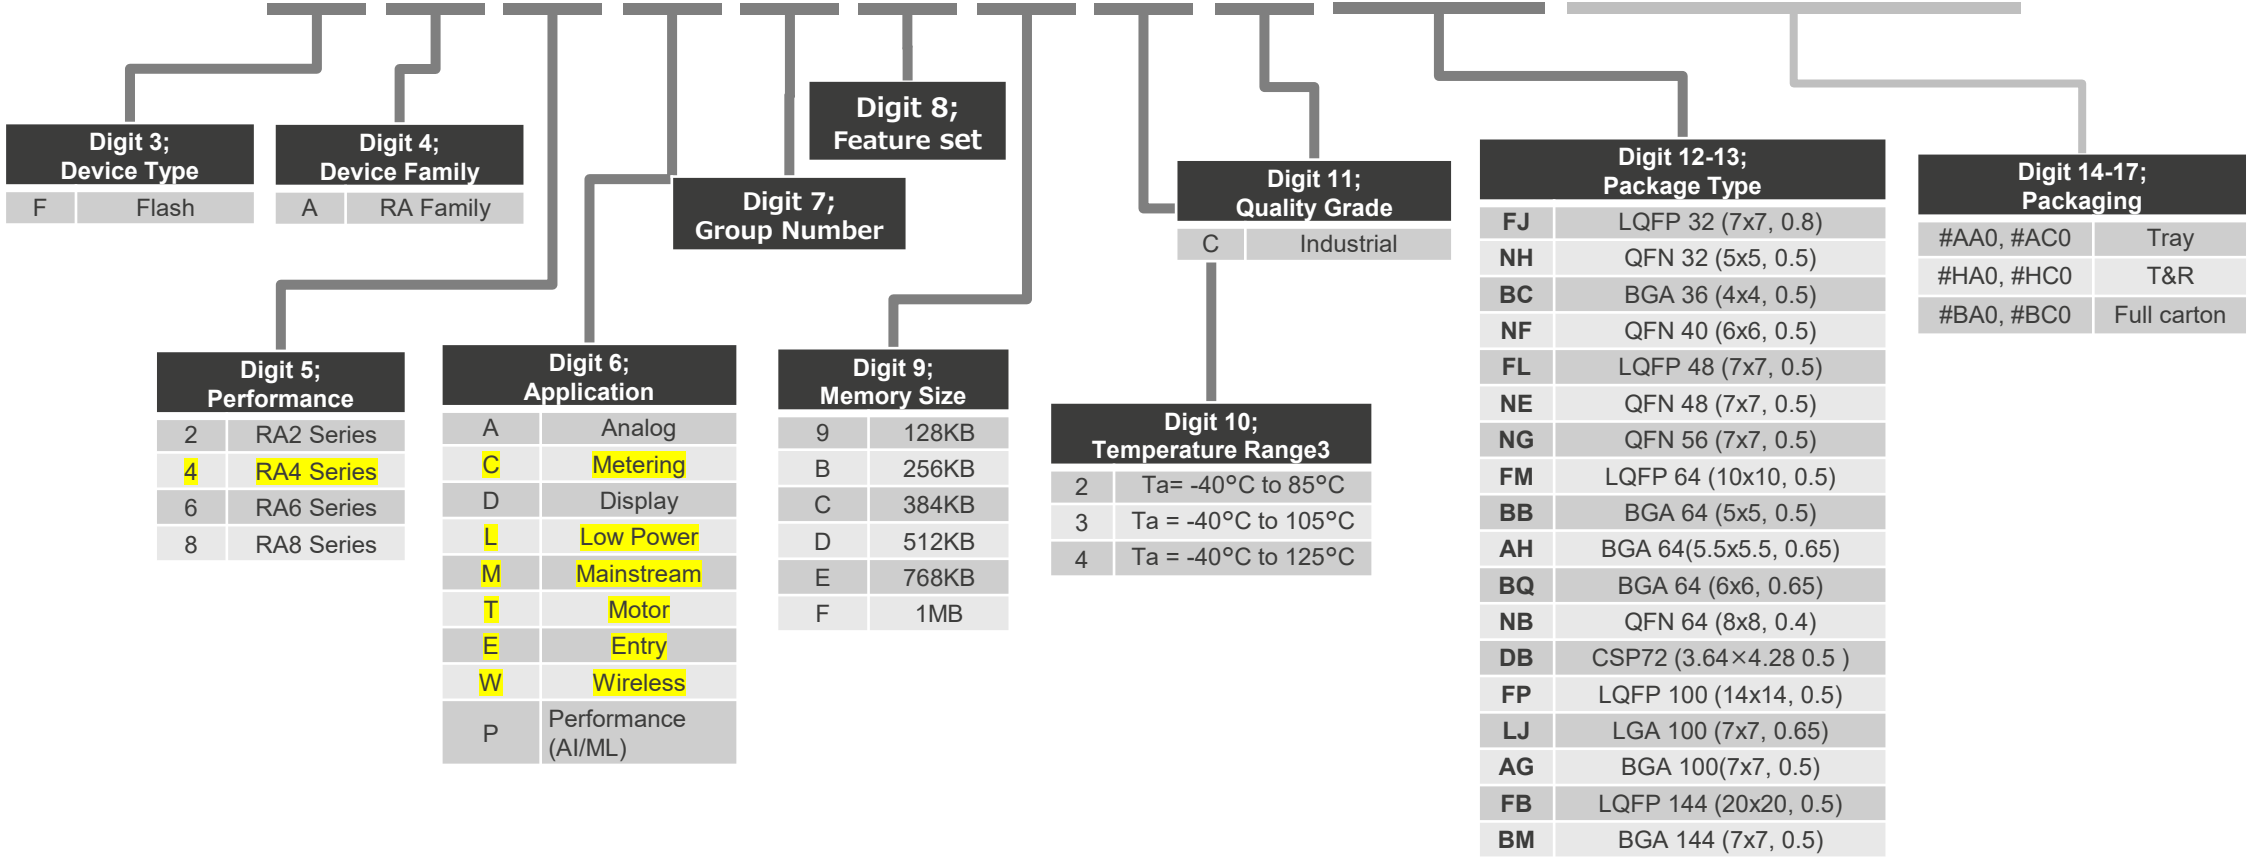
Digit 8;
Feature set

Digit 3;
Device Type

| F | Flash |
|---|---|

Digit 4;
Device Family

| A | RA Family |
|---|---|

Digit 7;
Group Number

Digit 11;
Quality Grade

| C | Industrial |
|---|---|

Digit 12-13;
Package Type

| FJ | LQFP 32 (7x7, 0.8) |
|---|---|
| NH | QFN 32 (5x5, 0.5) |
| BC | BGA 36 (4x4, 0.5) |
| NF | QFN 40 (6x6, 0.5) |
| FL | LQFP 48 (7x7, 0.5) |
| NE | QFN 48 (7x7, 0.5) |
| NG | QFN 56 (7x7, 0.5) |
| FM | LQFP 64 (10x10, 0.5) |
| BB | BGA 64 (5x5, 0.5) |
| AH | BGA 64(5.5x5.5, 0.65) |
| BQ | BGA 64 (6x6, 0.65) |
| NB | QFN 64 (8x8, 0.4) |
| DB | CSP72 (3.64×4.28 0.5 ) |
| FP | LQFP 100 (14x14, 0.5) |
| LJ | LGA 100 (7x7, 0.65) |
| AG | BGA 100(7x7, 0.5) |
| FB | LQFP 144 (20x20, 0.5) |
| BM | BGA 144 (7x7, 0.5) |

Digit 14-17;
Packaging

| #AA0, #AC0 | Tray |
|---|---|
| #HA0, #HC0 | T&R |
| #BA0, #BC0 | Full carton |

Digit 5;
Performance

| 2 | RA2 Series |
|---|---|
| 4 | RA4 Series |
| 6 | RA6 Series |
| 8 | RA8 Series |

Digit 6;
Application

| A | Analog |
|---|---|
| C | Metering |
| D | Display |
| L | Low Power |
| M | Mainstream |
| T | Motor |
| E | Entry |
| W | Wireless |
| P | Performance (AI/ML) |

Digit 9;
Memory Size

| 9 | 128KB |
|---|---|
| B | 256KB |
| C | 384KB |
| D | 512KB |
| E | 768KB |
| F | 1MB |

Digit 10;
Temperature Range3

| 2 | Ta= -40°C to 85°C |
|---|---|
| 3 | Ta = -40°C to 105°C |
| 4 | Ta = -40°C to 125°C |